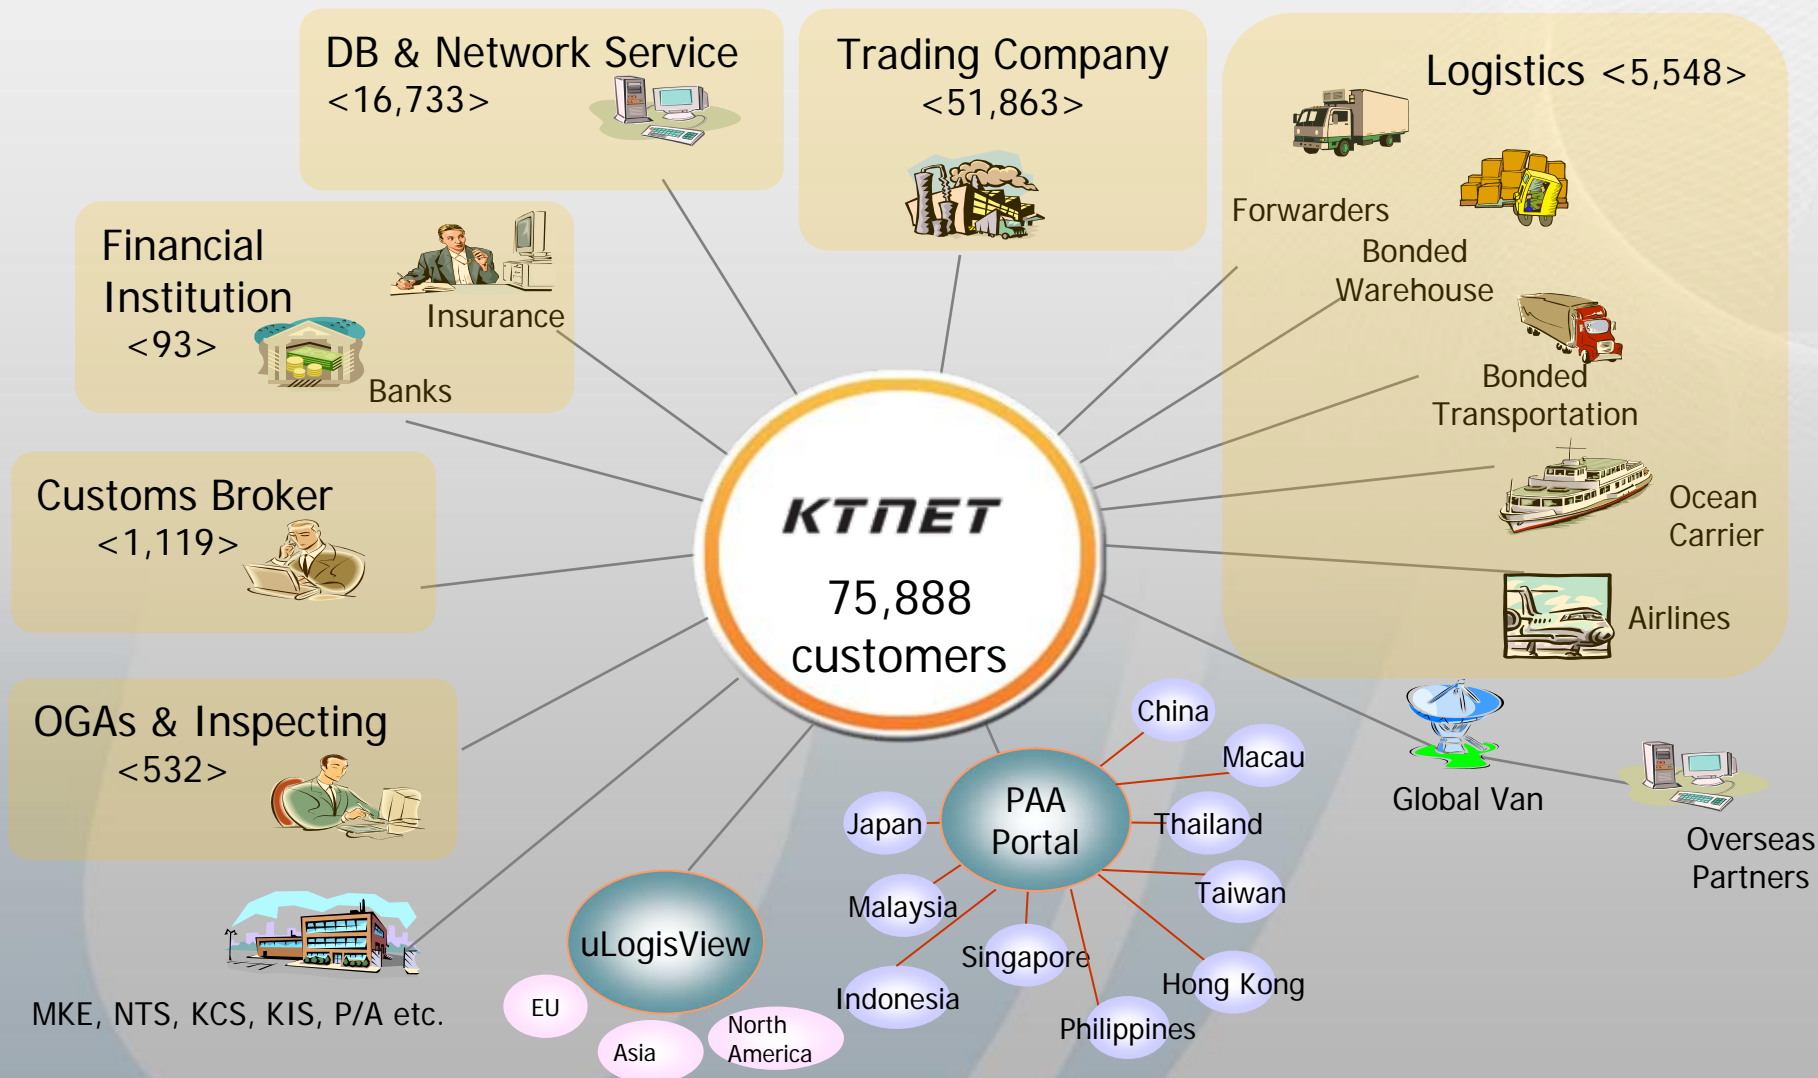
DB & Network Service
<16,733>

Trading Company
<51,863>

Logistics <5,548>

Forwarders

Bonded Warehouse

Bonded Transportation

Ocean Carrier

Airlines

Financial Institution
<93>

Insurance

Banks

Customs Broker
<1,119>

OGAs & Inspecting
<532>

MKE, NTS, KCS, KIS, P/A etc.

KTNET
75,888
customers

uLogisView

EU

Asia

North America

PAA Portal

China

Macau

Japan

Thailand

Malaysia

Taiwan

Singapore

Indonesia

Hong Kong

Philippines

Global Van

Overseas Partners